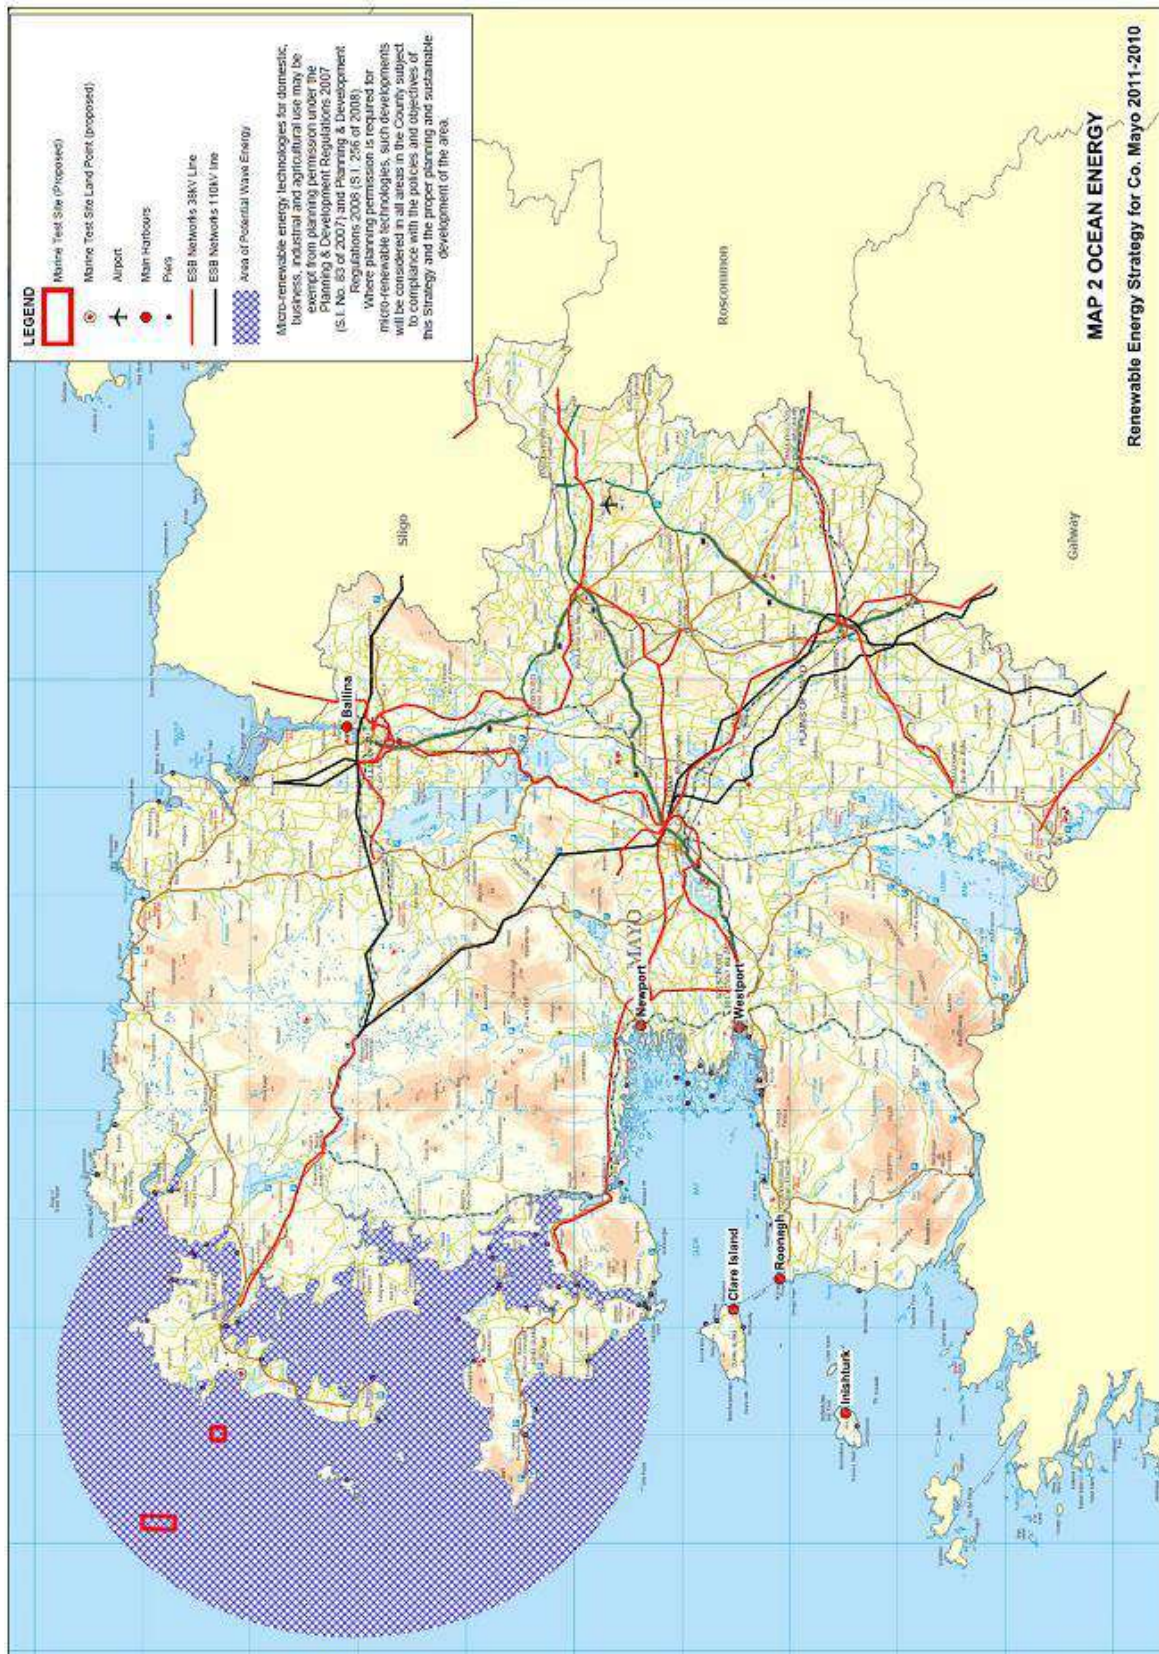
LEGEND

Marine Test Site (Proposed)

Marine Test Site Land Point (proposed)

Airport

Main Harbours

Piers

ESB Networks 38KV Line

ESB Networks 110KV line

Area of Potential Wave Energy

Micro-renewable energy technologies for domestic, business, industrial and agricultural use may be exempt from planning permission under the Planning & Development Regulations 2007 (S.I. No. 83 of 2007) and Planning & Development Regulations 2008 (S.I. 256 of 2008). Where planning permission is required for micro-renewable technologies, such developments will be considered in all areas in the County subject to compliance with the policies and objectives of this Strategy and the proper planning and sustainable development of the area.

MAP 2 OCEAN ENERGY

Renewable Energy Strategy for Co. Mayo 2011-2010

Sligo

Roscommon

Galway

MAYO

Ballina

Newport

Westport

Clare Island

Roonagh

Inishturk